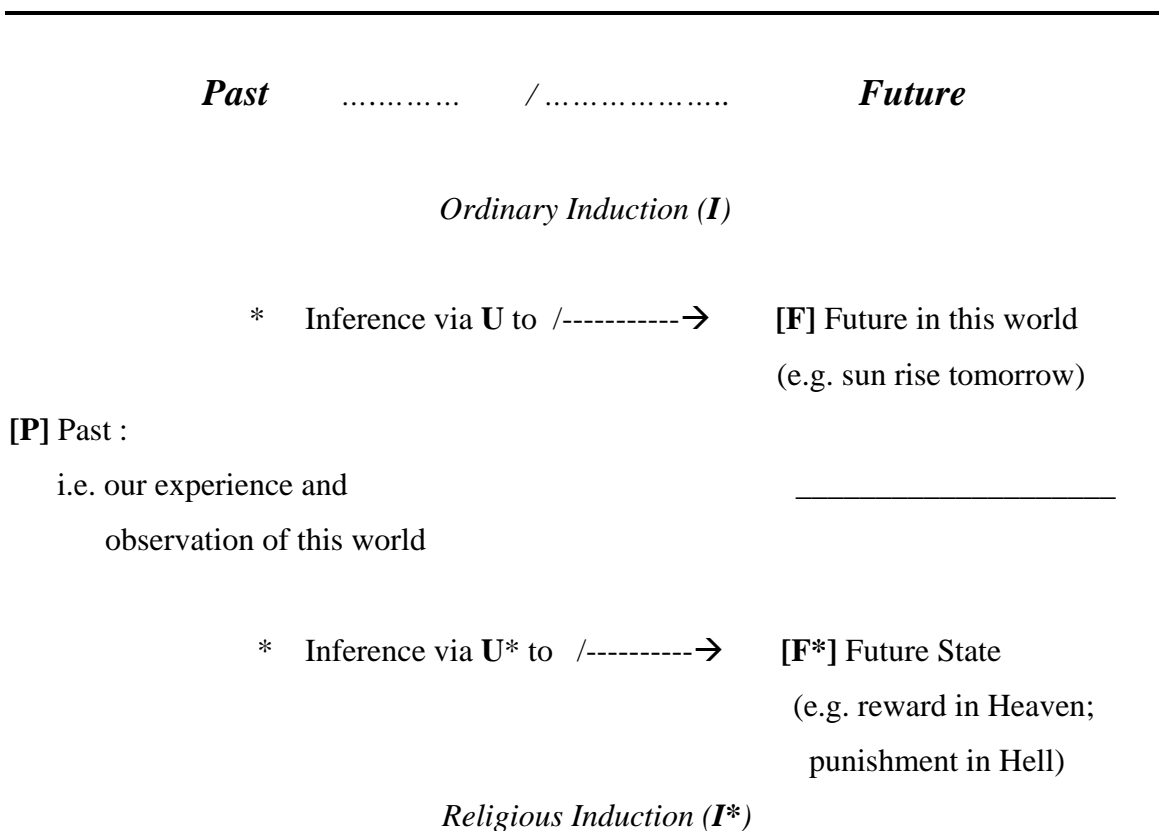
***Past*** *…………* */ …………………* ***Future***

*Ordinary Induction (**I**)*

\* Inference via **U** to /-----------→ **[F]** Future in this world (e.g. sun rise tomorrow)

**[P]** Past :
i.e. our experience and observation of this world

\* Inference via **U**\* to /----------→ **[F\*]** Future State (e.g. reward in Heaven; punishment in Hell)

*Religious Induction (**I\***)*